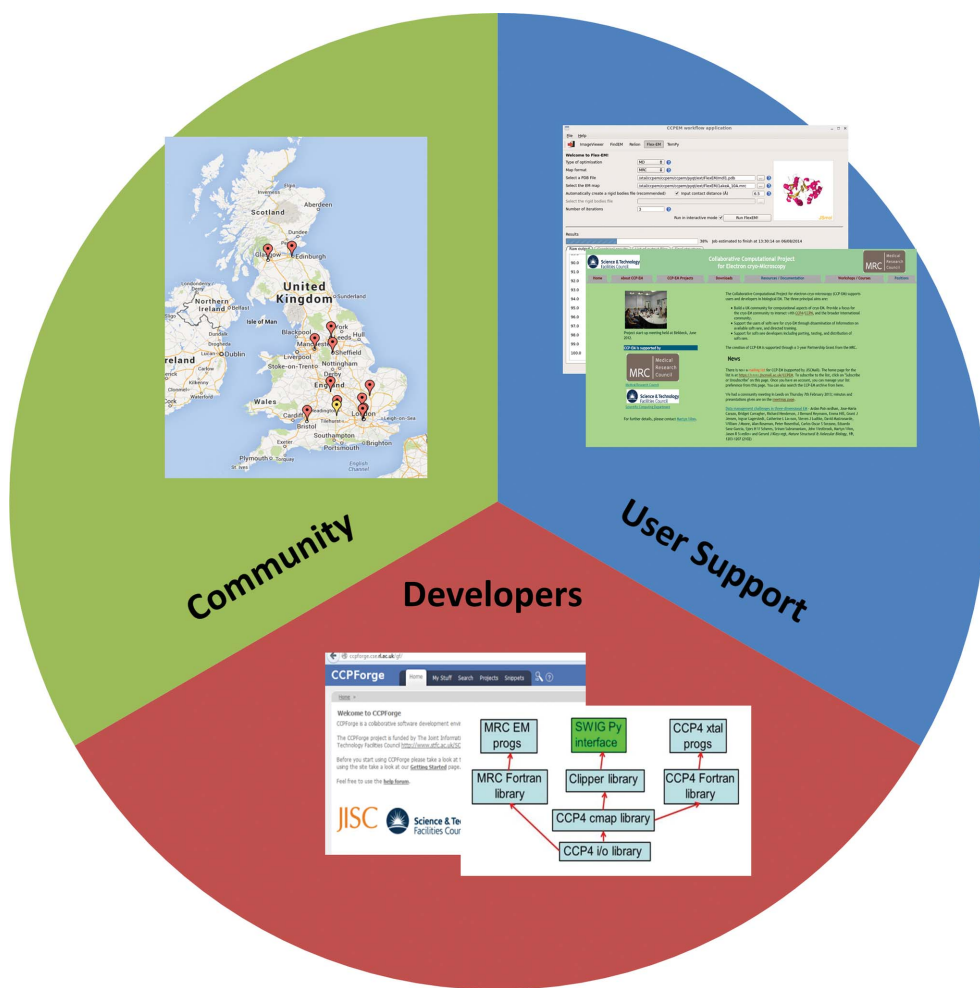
Scotland
Aberdeen
Dundee
Glasgow
Edinburgh
United Kingdom
Sunderland
Northern Ireland
Isle of Man
Londonderry
Belfast
Blackpool
York
Leeds
Hull
Manchester
Sheffield
Liverpool
Dublin
Ireland
Stoke-on-Trent
Nottingham
Derby
England
Wales
Cardiff
Bristol
London
Southampton
Brighton
Exeter
Plymouth
English Channel

CCPEM workflow application
File Help
ImageViewer FindEM Relion Flex-EM Tomfy
Welcome to Flex-EM!
Type of optimization MD
Map format MRC
Select a PDB file
Select the EM map
Automatically create a rigid bodies file (recommended)
Input contact distance (Å)
Select the rigid bodies file
Number of iterations 5
Run in interactive mode Run FlexEM!
Results
38% Job estimated to finish at 13:30:14 on 06/08/2014

Science & Technology Facilities Council
Collaborative Computational Project for Electron cryo-Microscopy
MRC Medical Research Council
Home About CCP-EM CCP-EM Projects Downloads Resources / Documentation Workshop / Courses Positions
News
MRC Medical Research Council
Science & Technology Facilities Council

User Support

Community

Developers

ccpforge.cse.rl.ac.uk/gf/
CCPForge
Home My Stuff Search Projects Snippets
Home
Welcome to CCPForge
CCPForge is a collaborative software development env
The CCPForge project is funded by The Joint Informati Technology Facilities Council http://www.stfc.ac.uk/SC
Before you start using CCPForge please take a look at t using the site take a look at our Getting Started page.
Feel free to use the help forum.
JISC
Science & Tec Facilities Counc

MRC EM progs
SWIG Py interface
CCP4 xtal progs
MRC Fortran library
Clipper library
CCP4 Fortran library
CCP4 cmap library
CCP4 i/o library